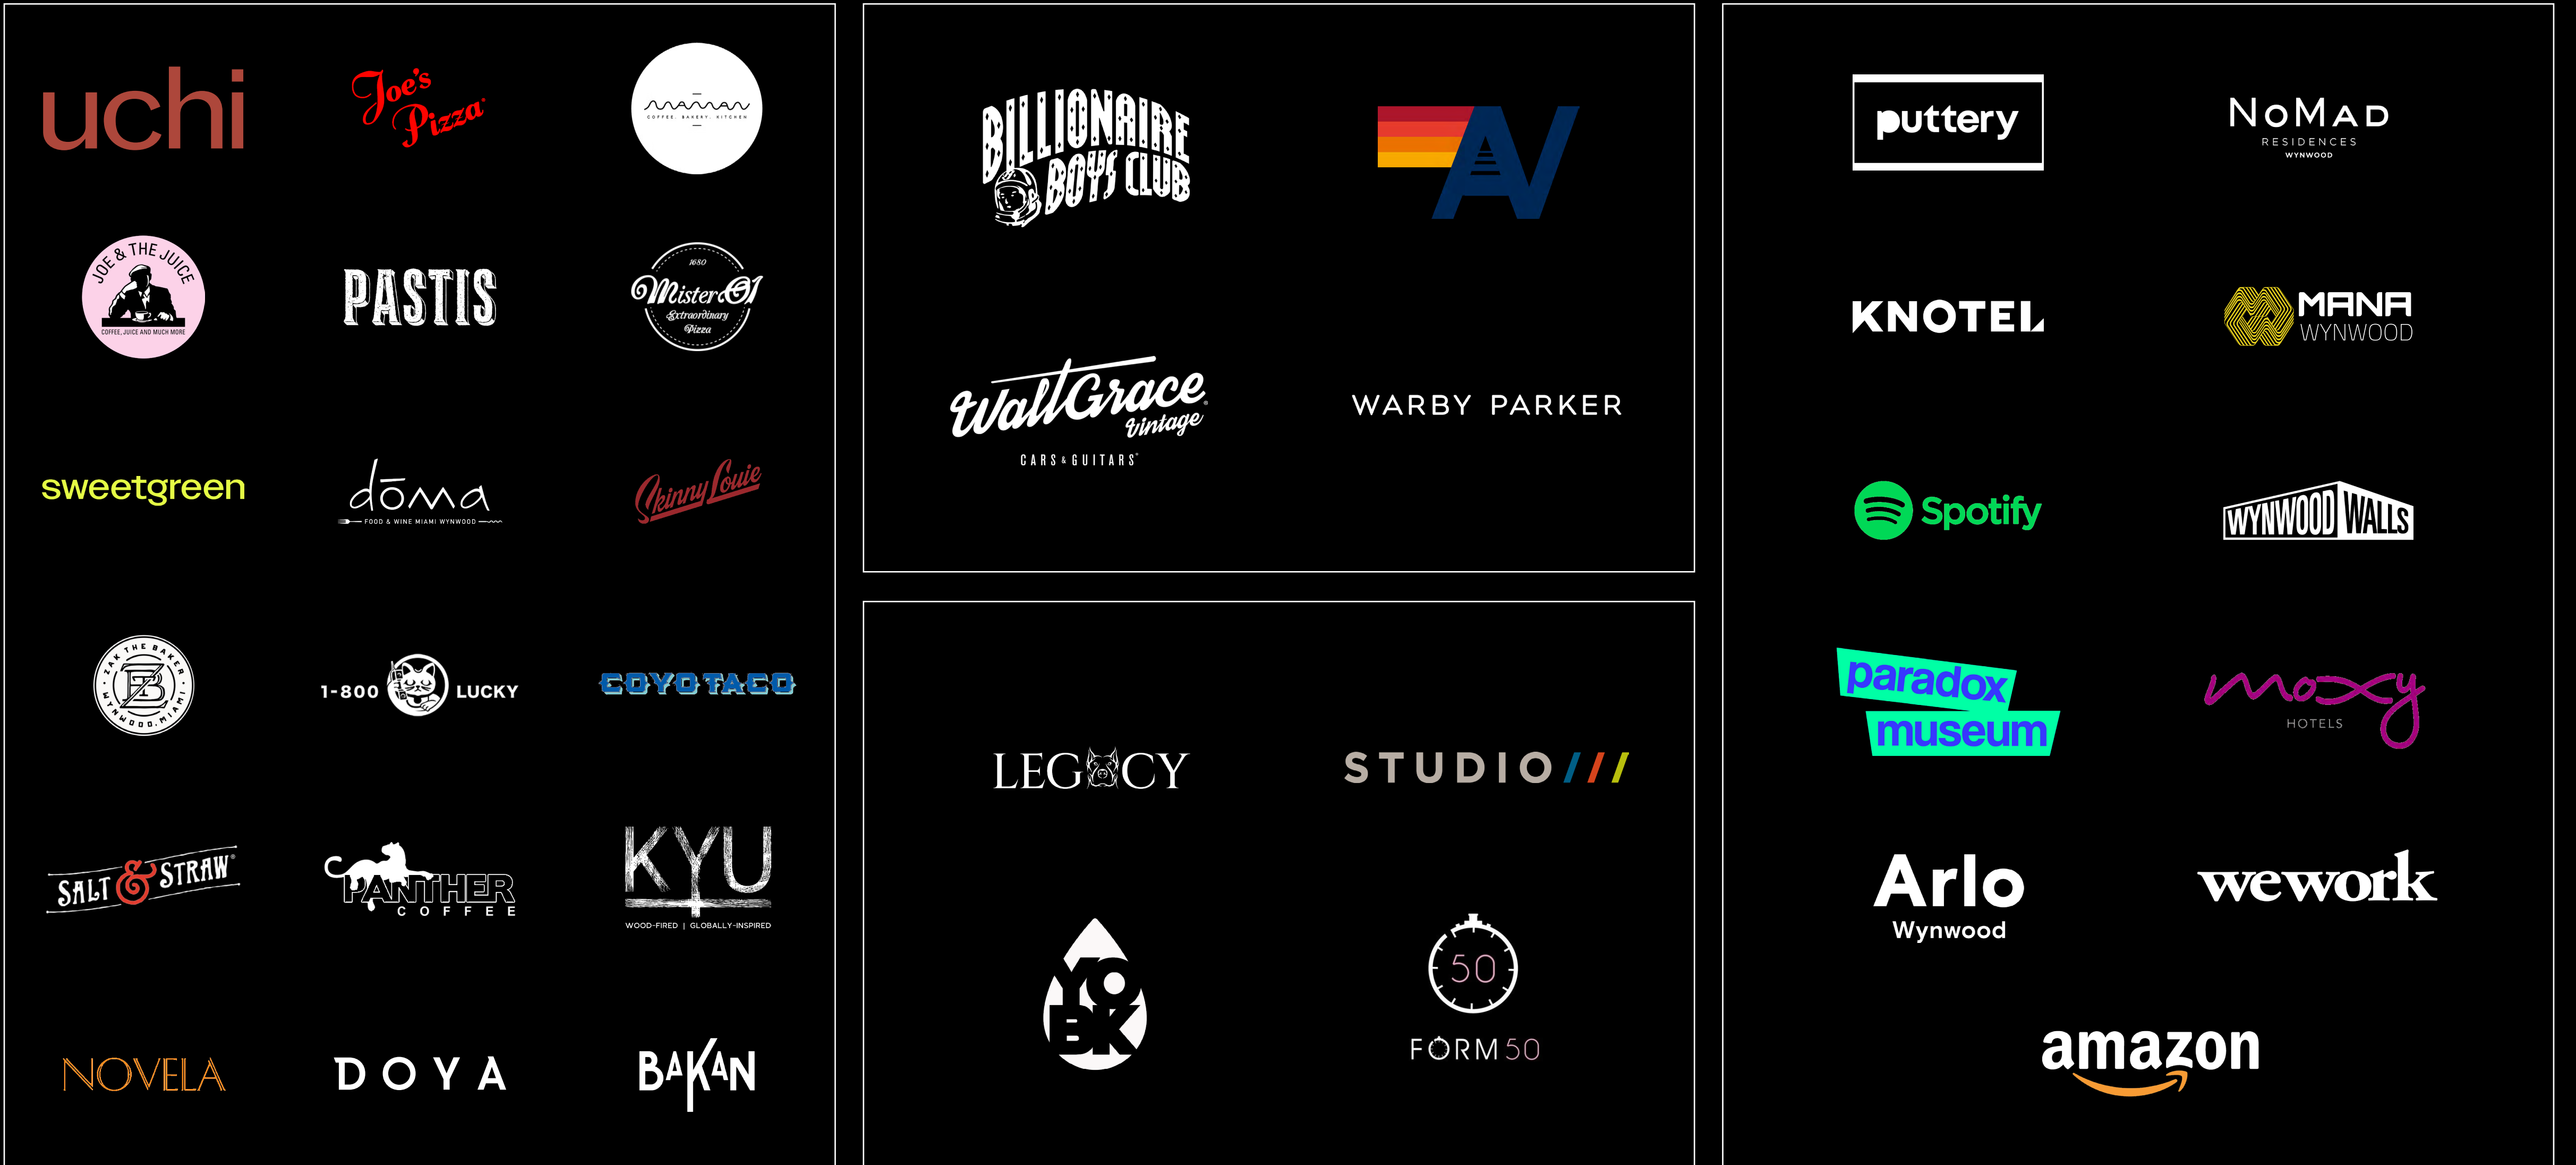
uchi

Joe's Pizza

maman
COFFEE. BAKERY. KITCHEN

JOE & THE JUICE
COFFEE, JUICE AND MUCH MORE

PASTIS

1680
Mister O1
Extraordinary Pizza

sweetgreen

dōma
FOOD & WINE MIAMI WYNWOOD

Skinny Louie

ZAK THE BAKER
WYNWOOD, MIAMI
ZB

1-800 LUCKY

COYO TACO

SALT & STRAW

PANTHER COFFEE

KYU
WOOD-FIRED | GLOBALLY-INSPIRED

NOVELA

DOYA

BAKAN

BILLIONAIRE BOYS CLUB

AV

WallGrace Vintage
CARS & GUITARS

WARBY PARKER

LEGACY

STUDIO///

YO BK

50
FORM50

puttery

NoMad
RESIDENCES
WYNWOOD

KNOTEL

MANA
WYNWOOD

Spotify

WYNWOOD WALLS

paradox museum

moxy
HOTELS

Arlo
Wynwood

wework

amazon